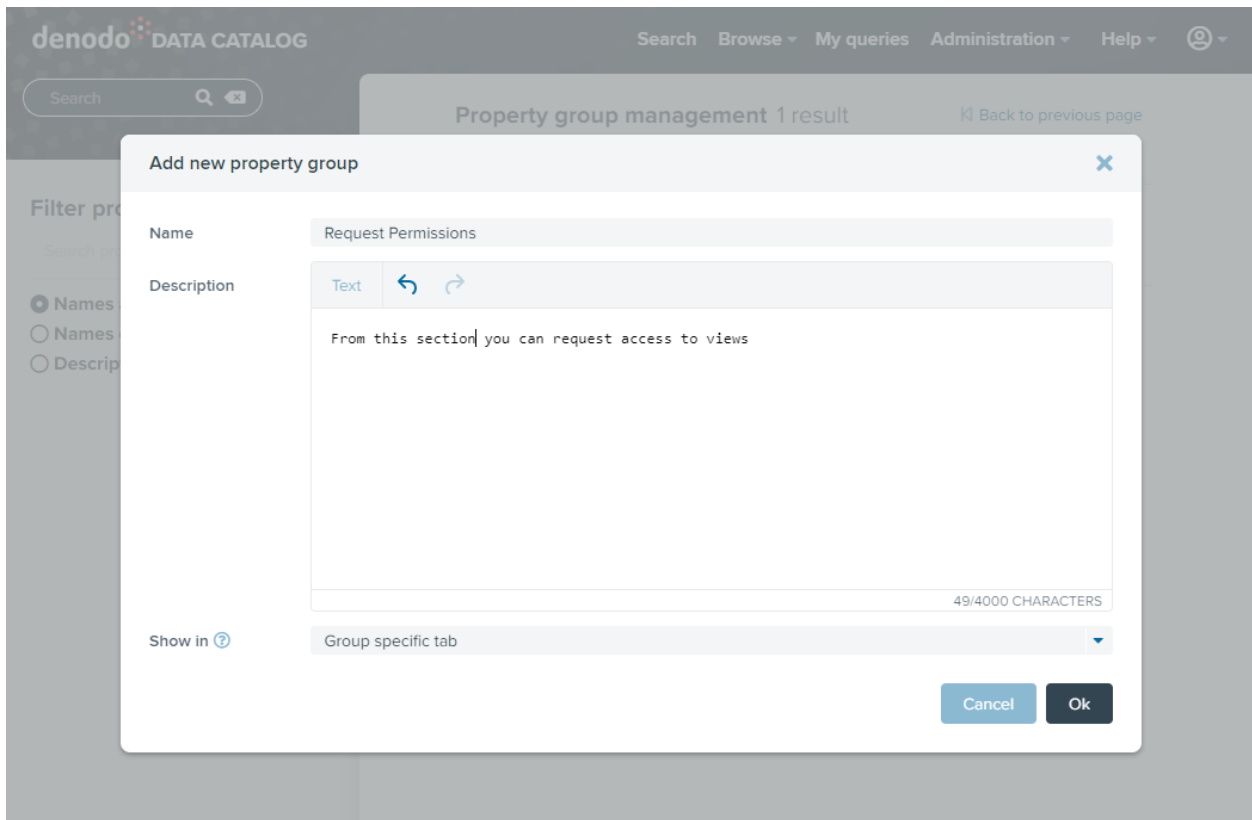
denodo DATA CATALOG

Search Browse My queries Administration Help

Search

Property group management 1 result

Back to previous page

Filter pr

Search p

Names

Names

Descrip

Add new property group

Name

Request Permissions

Description

Text

From this section you can request access to views

49/4000 CHARACTERS

Show in

Group specific tab

Cancel

Ok